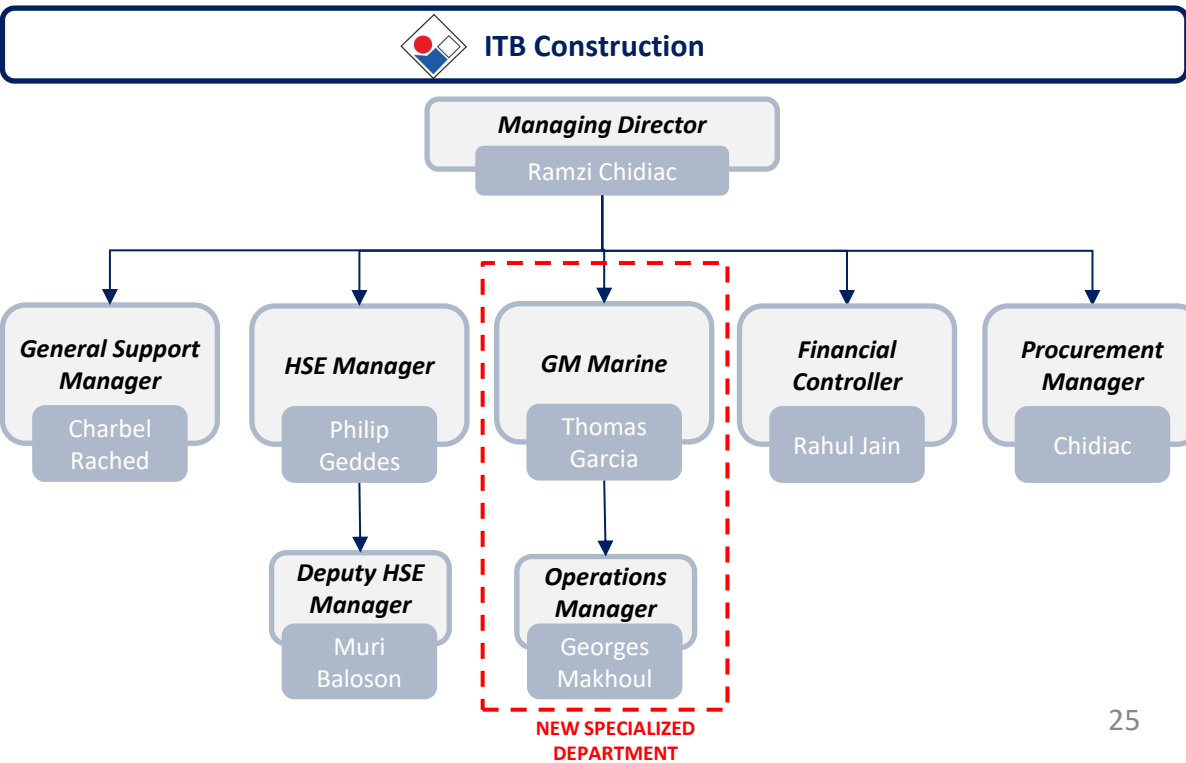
ITB Construction

Managing Director
Ramzi Chidiac

General Support Manager
Charbel Rached

HSE Manager
Philip Geddes

Deputy HSE Manager
Muri Baloson

GM Marine
Thomas Garcia

Operations Manager
Georges Makhoul

NEW SPECIALIZED DEPARTMENT

Financial Controller
Rahul Jain

Procurement Manager
Chidiac

25